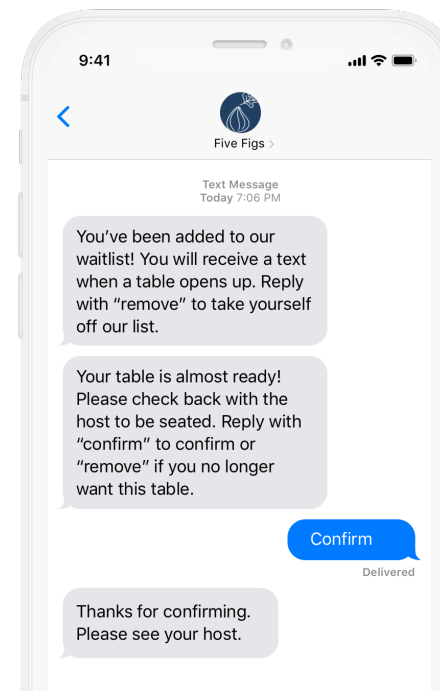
9:41

<

Five Figs >

Text Message
Today 7:06 PM

You've been added to our waitlist! You will receive a text when a table opens up. Reply with "remove" to take yourself off our list.

Your table is almost ready! Please check back with the host to be seated. Reply with "confirm" to confirm or "remove" if you no longer want this table.

Confirm

Delivered

Thanks for confirming. Please see your host.